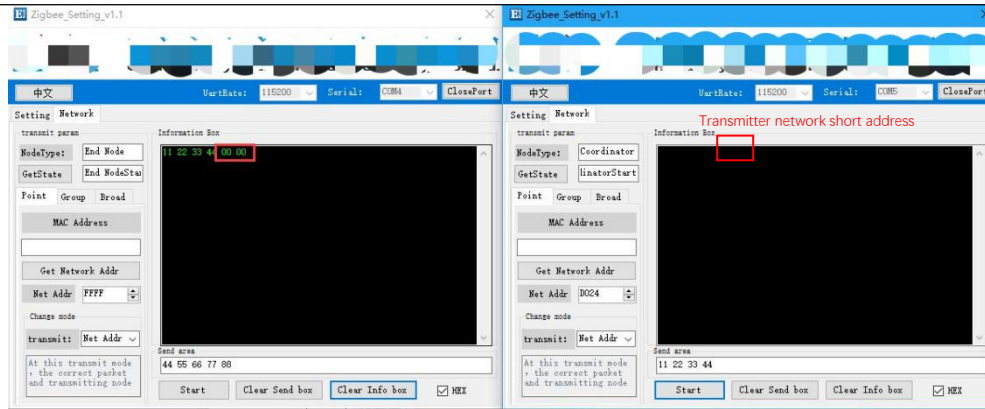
Zigbee_Setting_v1.1

中文 UartRate: 115200 Serial: COM4 ClosePort

Setting Network

transmit param

NodeType: End Node

GetState End NodeSta

Point Group Broad

MAC Address

Get Network Addr

Net Addr FFFF

Change mode

transmit: Net Addr

At this transmit mode , the correct packet and transmitting node

Information Box

11 22 33 44 00 00

Send area

44 55 66 77 88

Start Clear Send box Clear Info box HEX

Zigbee_Setting_v1.1

中文 UartRate: 115200 Serial: COM5 ClosePort

Setting Network

transmit param

NodeType: Coordinator

GetState linatorStart

Point Group Broad

MAC Address

Get Network Addr

Net Addr D024

Change mode

transmit: Net Addr

At this transmit mode , the correct packet and transmitting node

Information Box

Transmitter network short address

Send area

11 22 33 44

Start Clear Send box Clear Info box HEX